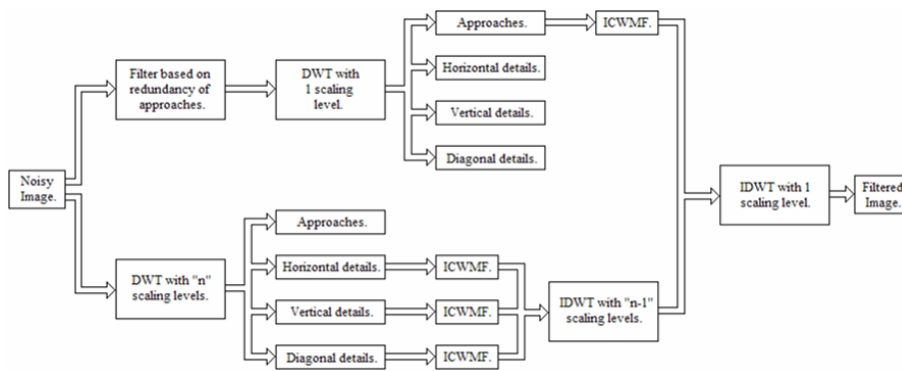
Noisy Image.

Filter based on redundancy of approaches.

DWT with 1 scaling level.

Approaches.

ICWMF.

Horizontal details.

Vertical details.

Diagonal details.

DWT with "n" scaling levels.

Approaches.

Horizontal details.

ICWMF.

Vertical details.

ICWMF.

Diagonal details.

ICWMF.

IDWT with "n-1" scaling levels.

IDWT with 1 scaling level.

Filtered Image.